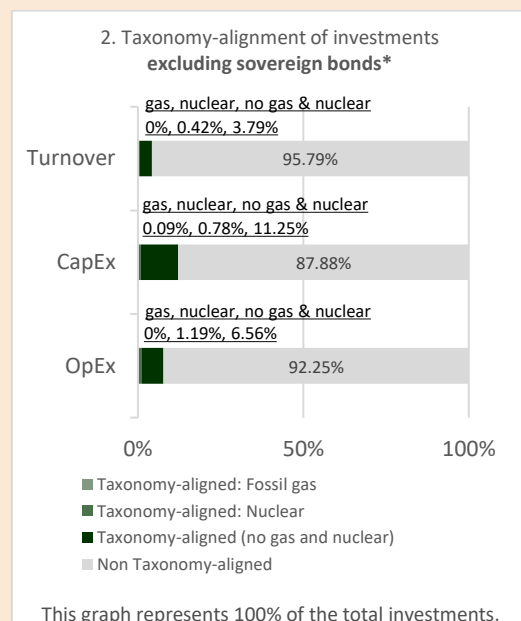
2. Taxonomy-alignment of investments **excluding sovereign bonds***

gas, nuclear, no gas & nuclear
0%, 0.42%, 3.79%

Turnover 95.79%

gas, nuclear, no gas & nuclear
0.09%, 0.78%, 11.25%

CapEx 87.88%

gas, nuclear, no gas & nuclear
0%, 1.19%, 6.56%

OpEx 92.25%

0% 50% 100%

Taxonomy-aligned: Fossil gas
Taxonomy-aligned: Nuclear
Taxonomy-aligned (no gas and nuclear)
Non Taxonomy-aligned

This graph represents 100% of the total investments.